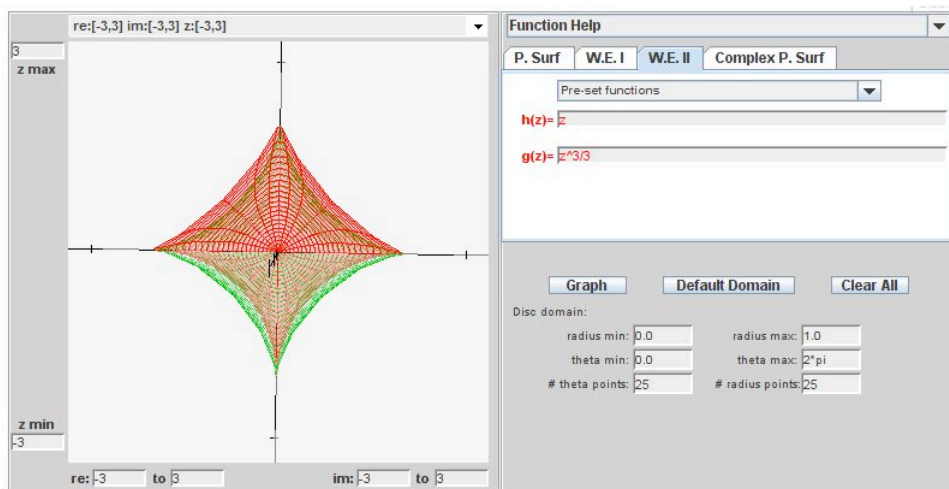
re:[-3,3] im:[-3,3] z:[-3,3]

3

z max

z min

-3

re: -3 to 3 im: -3 to 3

Function Help

P. Surf | W.E. I | W.E. II | Complex P. Surf

Pre-set functions

h(z)= z

g(z)= z^3/3

Graph | Default Domain | Clear All

Disc domain:

radius min: 0.0 radius max: 1.0

theta min: 0.0 theta max: 2*pi

# theta points: 25 # radius points: 25